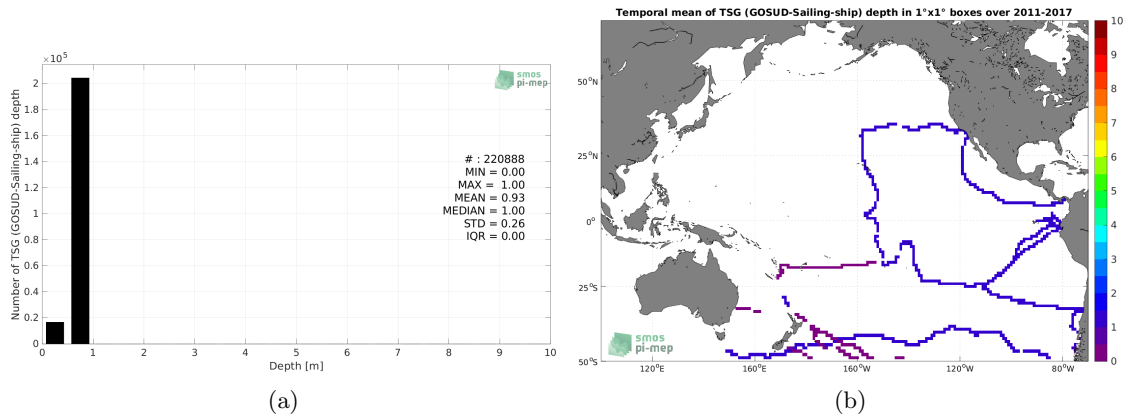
$\times 10^5$
smos pi-mep
Number of TSG (GOSUD-Sailing-ship) depth
2
1.8
1.6
1.4
1.2
1
0.8
0.6
0.4
0.2
0
# : 220888
MIN = 0.00
MAX = 1.00
MEAN = 0.93
MEDIAN = 1.00
STD = 0.26
IQR = 0.00
0 1 2 3 4 5 6 7 8 9 10
Depth [m]
(a)

Temporal mean of TSG (GOSUD-Sailing-ship) depth in 1°x1° boxes over 2011-2017
50°N
25°N
0°
25°S
50°S
120°E 160°E 160°W 120°W 80°W
smos pi-mep
10
9
8
7
6
5
4
3
2
1
0
(b)